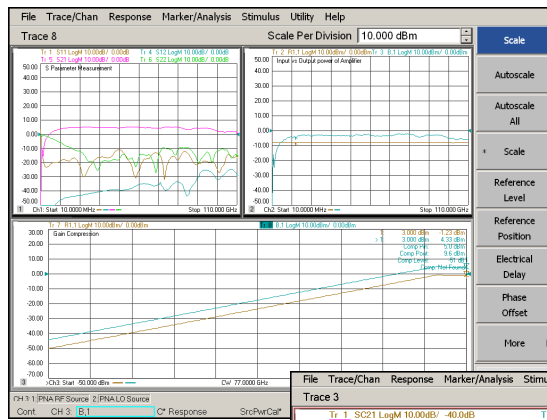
File Trace/Chan Response Marker/Analysis Stimulus Utility Help

Trace 8

Scale Per Division 10.000 dBm

Scale

Autoscale

Autoscale All

Scale

Reference Level

Reference Position

Electrical Delay

Phase Offset

More

Tr 1 S11 LogM 10.00dB/ 0.00dB Tr 4 S12 LogM 10.00dB/ 0.00dB
Tr 5 S21 LogM 10.00dB/ 0.00dB Tr 6 S22 LogM 10.00dB/ 0.00dB

S Parameter Measurement

50.00
40.00
30.00
20.00
10.00
0.00
-10.00
-20.00
-30.00
-40.00
-50.00

1 Ch1: Start 10.0000 MHz Stop 110.000 GHz

Tr 2 R1,1 LogM 10.00dBm/ 0.00dBm Tr 3 B,1 LogM 10.00dBm/ 0.00dBm

Input vs Output power of Amplifier

50.00
40.00
30.00
20.00
10.00
0.00
-10.00
-20.00
-30.00
-40.00
-50.00

2 Ch2: Start 10.0000 MHz Stop 110.000 GHz

Tr 7 R1,1 LogM 10.00dBm/ 0.00dBm Tr 8 B,1 LogM 10.00dBm/ 0.00dBm

Gain Compression

> 1 3.000 dBm -1.23 dBm
1 3.000 dBm 4.33 dBm
Comp In: 5.0 dBm
Comp Pout: 9.6 dBm
Comp Level: 1 dB
Comp: Not Found

30.00
20.00
10.00
0.00
-10.00
-20.00
-30.00
-40.00
-50.00
-60.00
-70.00

3 Ch3: Start 50.000 dBm CW 77.0000 GHz

CH 3: 1 PNA RF Source 2 PNA LO Source

Cont CH 3: B,1 C* Response SrcPwrCal*

File Trace/Chan Response Marker/Analysis St

Trace 3

Tr 1 SC21 LogM 10.00dB/ -40.0dB